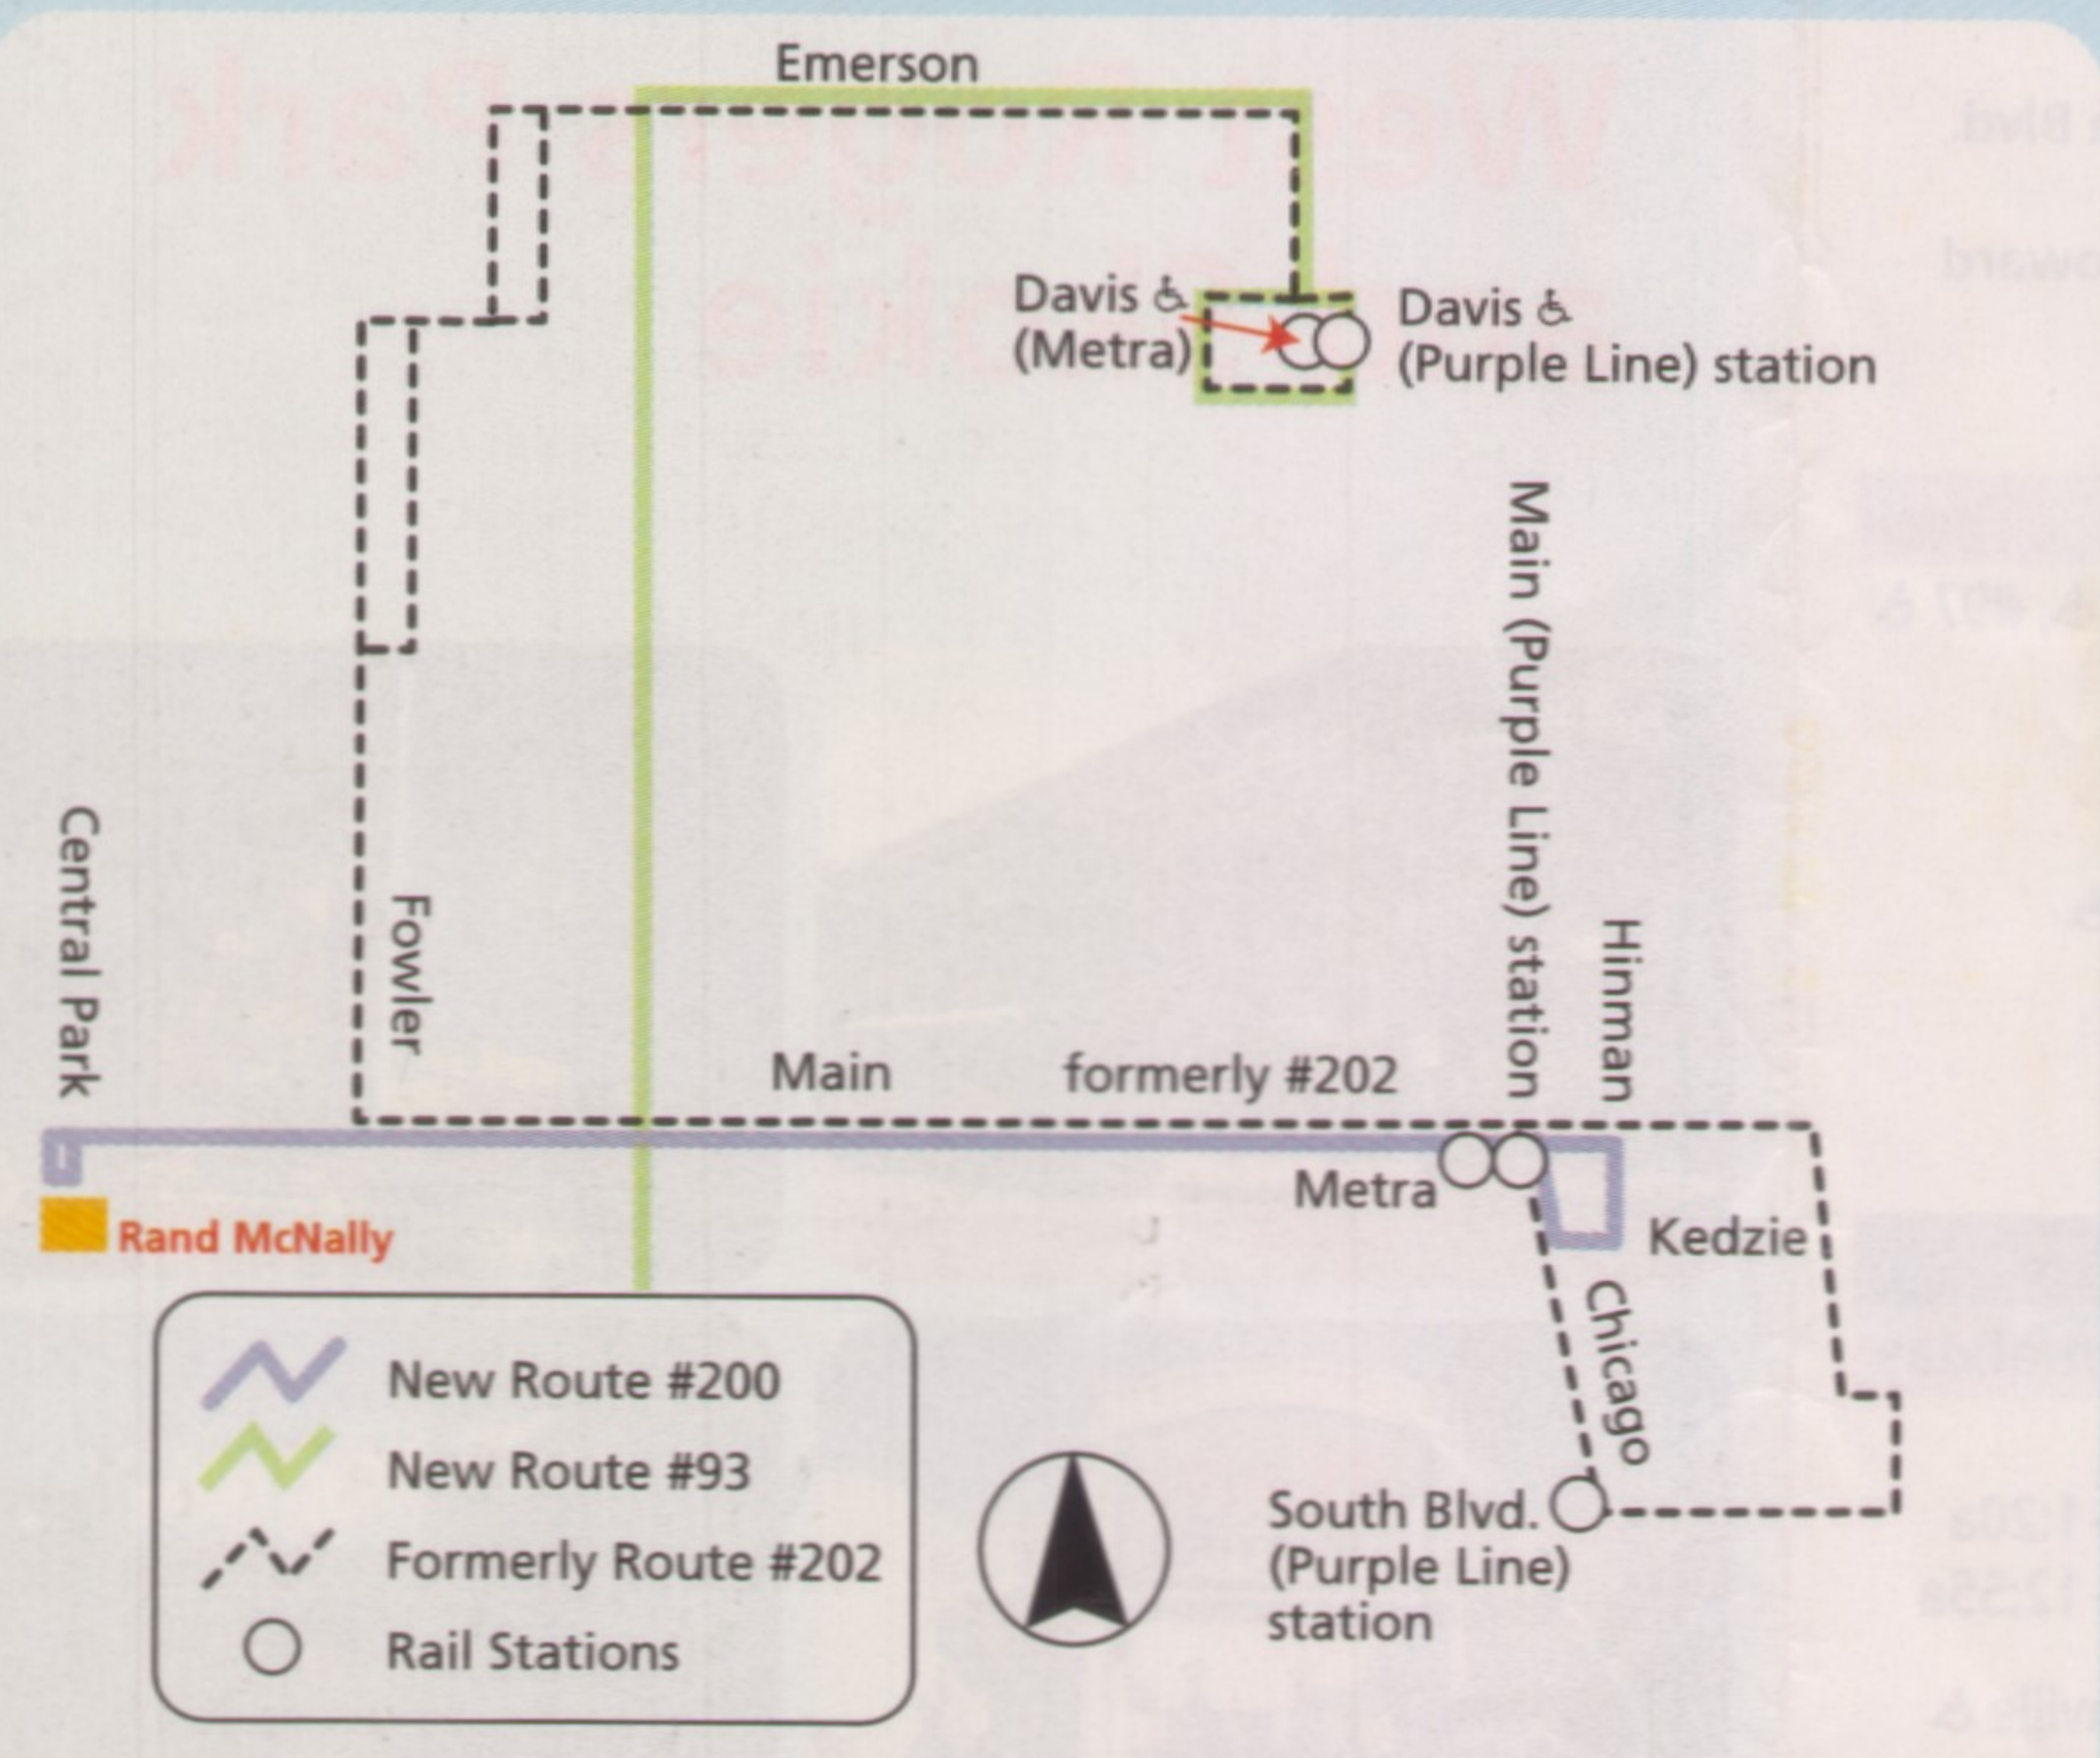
Emerson

Davis ♿ (Metra)

Davis ♿ (Purple Line) station

Central Park

Fowler

Main (Purple Line) station

Hinman

Main

formerly #202

Metra

Kedzie

Chicago

Rand McNally

South Blvd. (Purple Line) station

New Route #200

New Route #93

Formerly Route #202

Rail Stations